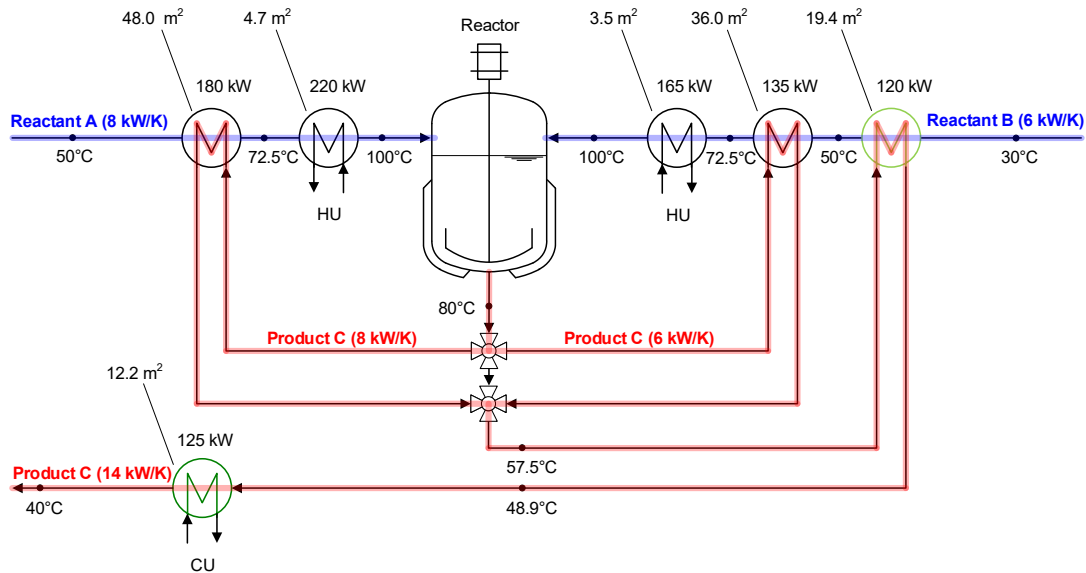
48.0 $m^2$

4.7 $m^2$

Reactor

3.5 $m^2$

36.0 $m^2$

19.4 $m^2$

180 kW

220 kW

165 kW

135 kW

120 kW

Reactant A (8 kW/K)

Reactant B (6 kW/K)

50°C

72.5°C

100°C

100°C

72.5°C

50°C

30°C

HU

HU

80°C

Product C (8 kW/K)

Product C (6 kW/K)

12.2 $m^2$

125 kW

57.5°C

Product C (14 kW/K)

40°C

48.9°C

CU